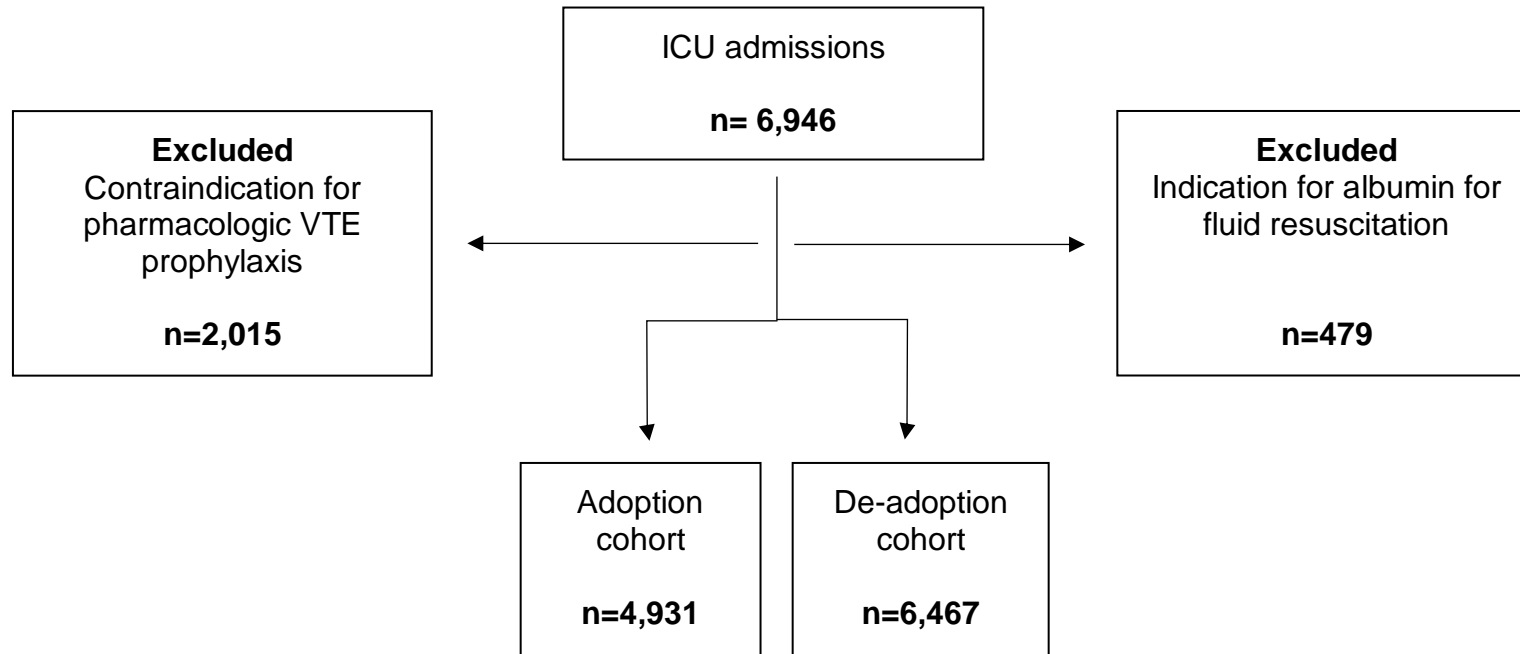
ICU admissions

n= 6,946

Excluded
Contraindication for pharmacologic VTE prophylaxis

n=2,015

Excluded
Indication for albumin for fluid resuscitation

n=479

Adoption cohort

n=4,931

De-adoption cohort

n=6,467